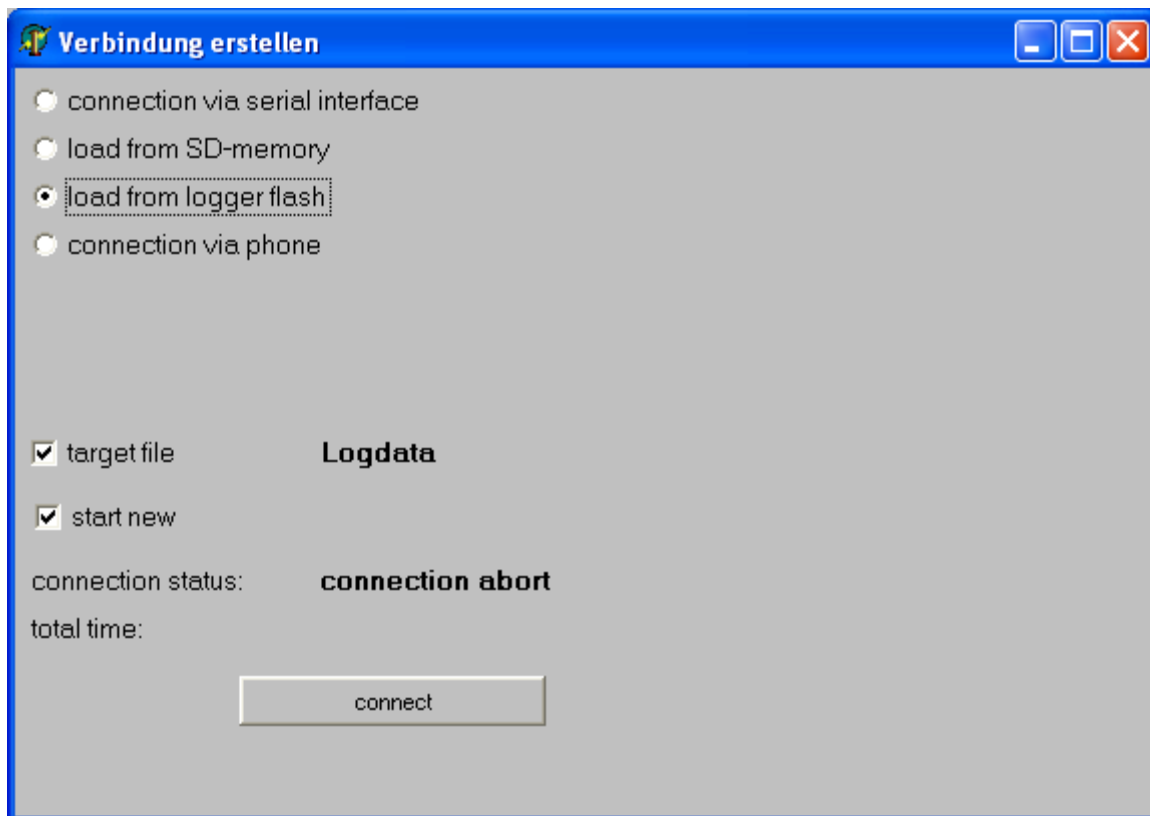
Verbindung erstellen

connection via serial interface

load from SD-memory

load from logger flash

connection via phone

target file Logdata

start new

connection status: connection abort

total time:

connect